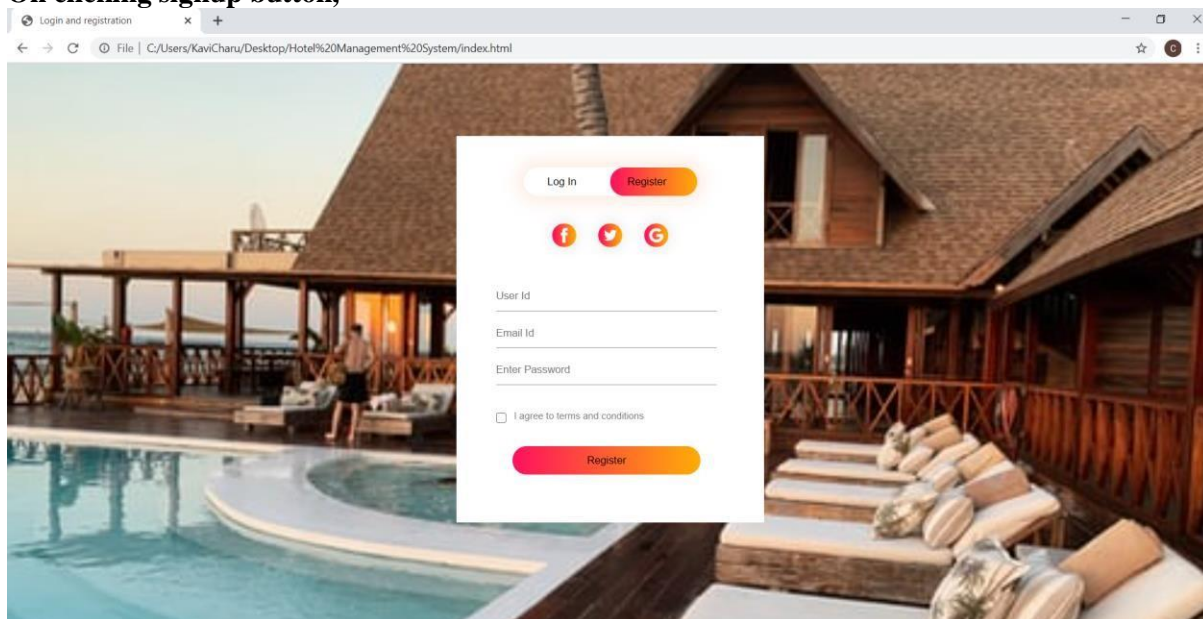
On clicking signup button,

Login and registration

File | C:/Users/KaviCharu/Desktop/Hotel%20Management%20System/index.html

Log In
Register

User Id
Email Id
Enter Password

I agree to terms and conditions

Register